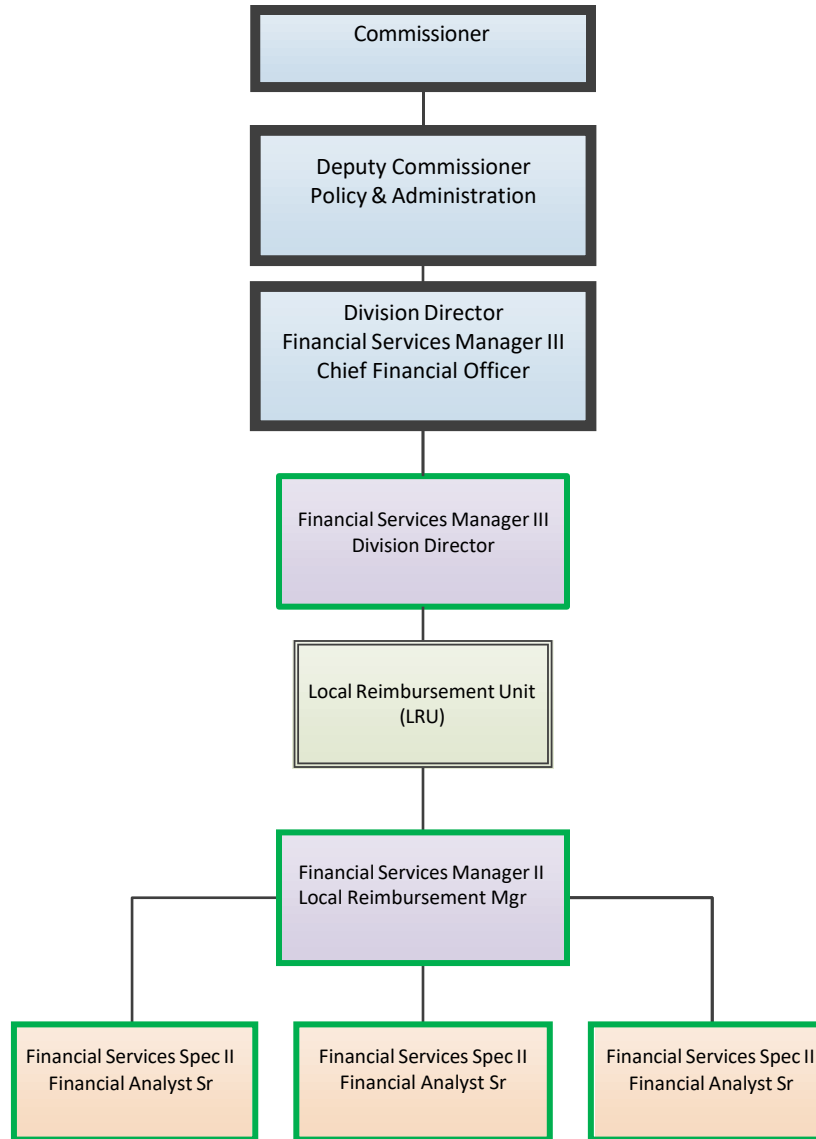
Commissioner

Deputy Commissioner
Policy & Administration

Division Director
Financial Services Manager III
Chief Financial Officer

Financial Services Manager III
Division Director

Local Reimbursement Unit
(LRU)

Financial Services Manager II
Local Reimbursement Mgr

Financial Services Spec II
Financial Analyst Sr

Financial Services Spec II
Financial Analyst Sr

Financial Services Spec II
Financial Analyst Sr